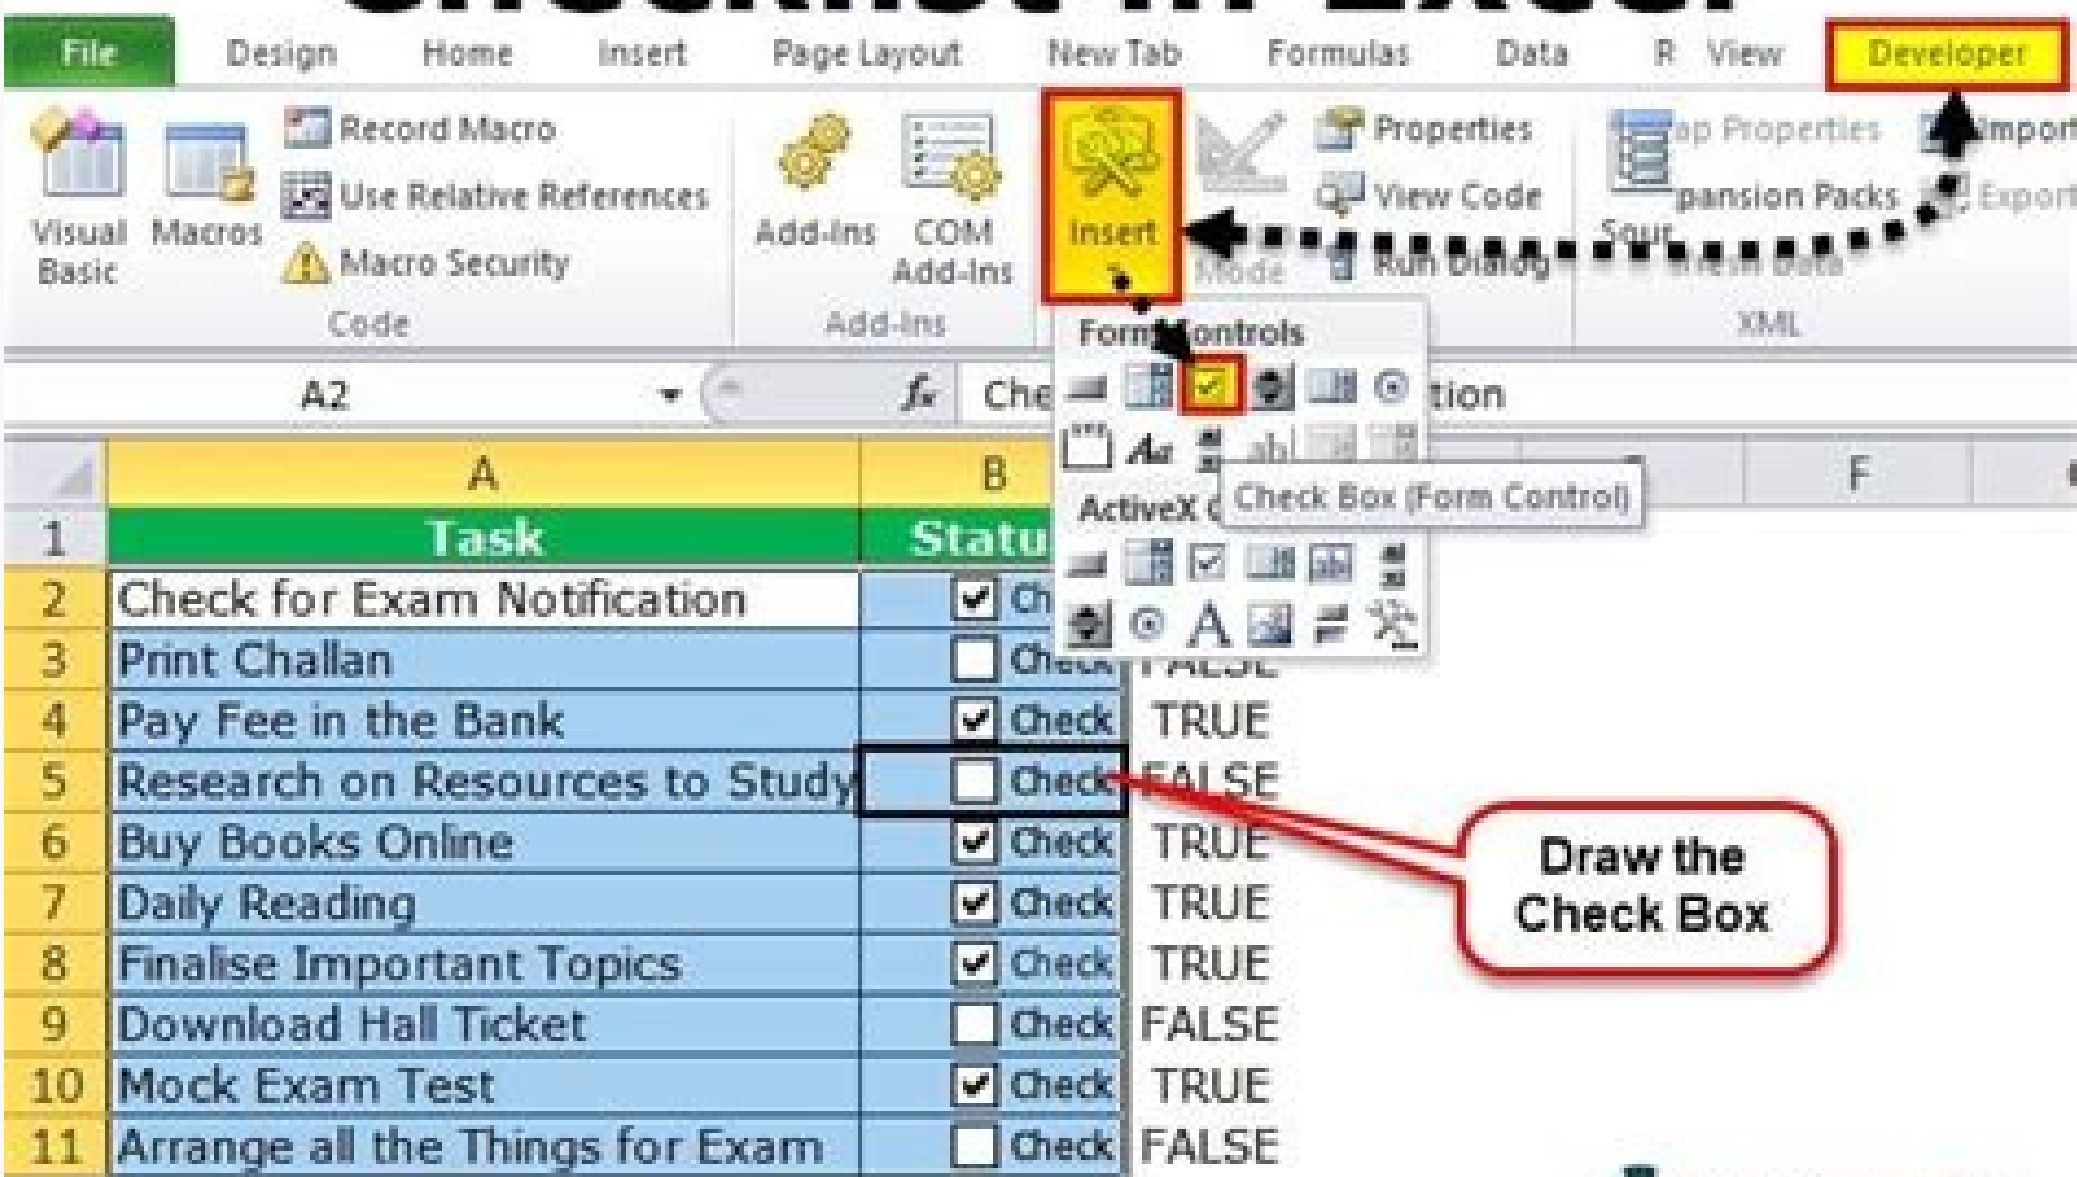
File Design Home Insert Page Layout New Tab Formulas Data R View Developer

Visual Basic Macros Record Macro Use Relative References Macro Security Code

Add-Ins COM Add-Ins Add-Ins

Insert

Mode Properties View Code Run Dialog

ap Properties pansion Packs Sour fresh Data XML

Import Export

Form Controls

Check Box (Form Control)

ActiveX C

A2 $f_x$ Che tion

| | A | B | |
|---|---|---|---|
| 1 | Task | Statu | |
| 2 | Check for Exam Notification | Ch | |
| 3 | Print Challan | Check | FALSE |
| 4 | Pay Fee in the Bank | Check | TRUE |
| 5 | Research on Resources to Study | Check | FALSE |
| 6 | Buy Books Online | Check | TRUE |
| 7 | Daily Reading | Check | TRUE |
| 8 | Finalise Important Topics | Check | TRUE |
| 9 | Download Hall Ticket | Check | FALSE |
| 10 | Mock Exam Test | Check | TRUE |
| 11 | Arrange all the Things for Exam | Check | FALSE |

F

Draw the Check Box